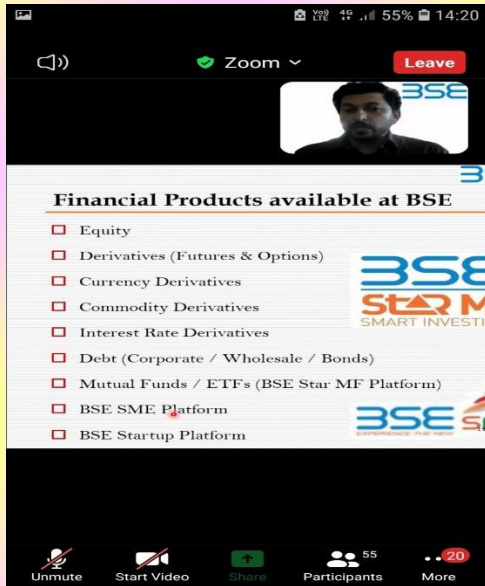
Vo) LTE 4G 55% 14:20

Zoom

Leave

BSE

Financial Products available at BSE

Equity

Derivatives (Futures & Options)

Currency Derivatives

Commodity Derivatives

Interest Rate Derivatives

Debt (Corporate / Wholesale / Bonds)

Mutual Funds / ETFs (BSE Star MF Platform)

BSE SME Platform

BSE Startup Platform

BSE

StAR M

SMART INVESTI

BSE

EXPERIENCE THE NEW

Unmute

Start Video

Share

55

Participants

20

More